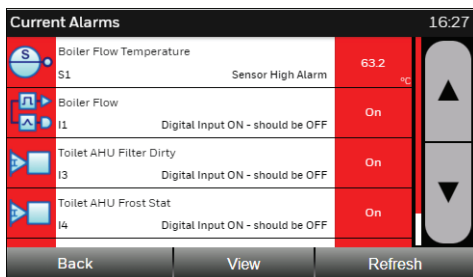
Current Alarms 16:27

S
Boiler Flow Temperature
S1 Sensor High Alarm
63.2 °C

Boiler Flow
I1 Digital Input ON - should be OFF
On

Toilet AHU Filter Dirty
I3 Digital Input ON - should be OFF
On

Toilet AHU Frost Stat
I4 Digital Input ON - should be OFF
On

Back View Refresh